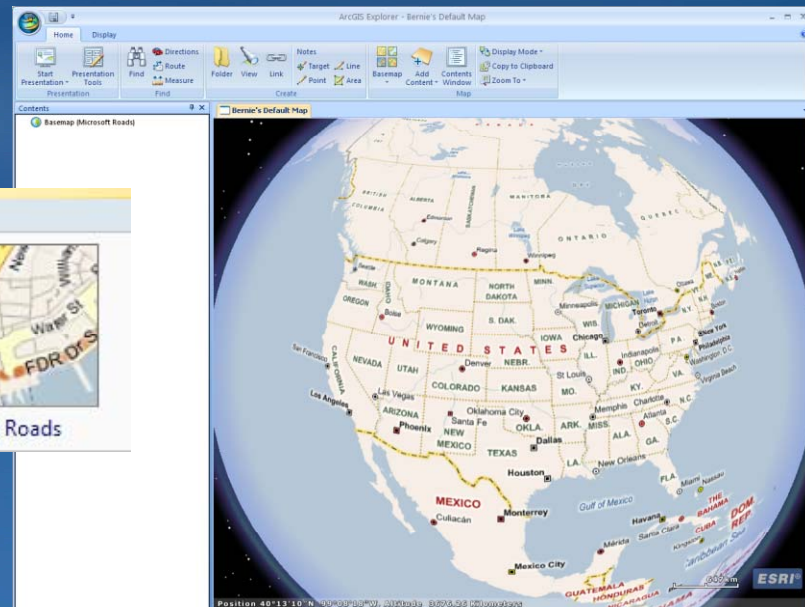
ArcGIS Explorer - Bernie's Default Map

Home Display

Start Presentation | Presentation Tools | Presentation
Find | Directions | Route | Measure | Find
Folder | View | Link | Notes | Target | Line | Point | Area | Create
Basemap | Add Content | Contents Window | Display Mode | Copy to Clipboard | Zoom To | Map

Contents
Basemap (Microsoft Roads)

Bernie's Default Map

Water St
FDR Dr S
Roads

BRITISH COLUMBIA
ALBERTA
SASKATCHEWAN
MANITOBA
ONTARIO
QUEBEC
Edmonton
Calgary
Regina
Winnipeg
Seattle
WASH.
MONTANA
NORTH DAKOTA
MINN.
OREGON
IDAHO
Boise
WYOMING
S. DAK.
WIS.
MICHIGAN
Minneapolis
Toronto
Ottawa
Detroit
N.Y.
UNITED STATES
IOWA
Chicago
NEBR.
San Francisco
NEVADA
UTAH
Denver
ILL.
IND.
OHIO
PA.
New York
Philadelphia
Washington, D.C.
CALIFORNIA
COLORADO
KANSAS
St. Louis
MO.
Indianapolis
KY.
VA.
Virginia Beach
Las Vegas
Los Angeles
ARIZONA
Phoenix
Oklahoma City
Santa Fe
NEW MEXICO
OKLA.
ARK.
Memphis
Charlotte
Atlanta
N.C.
S.C.
MISS.
ALA.
GA.
Dallas
TEXAS
Houston
LA.
New Orleans
FLA.
Miami
Nassau
Gulf of Mexico
THE BAHAMAS
MEXICO
Culiacán
Monterrey
Havana
CUBA
Santa Clara
Mérida
Kingston
DOM. REP.
Caribbean Sea
Mexico City
GUATEMALA
HONDURAS
NICARAGUA
600 km
ESRI

Position 40°13'10" N 99°08'18" W, Altitude 3676.36 Kilometers